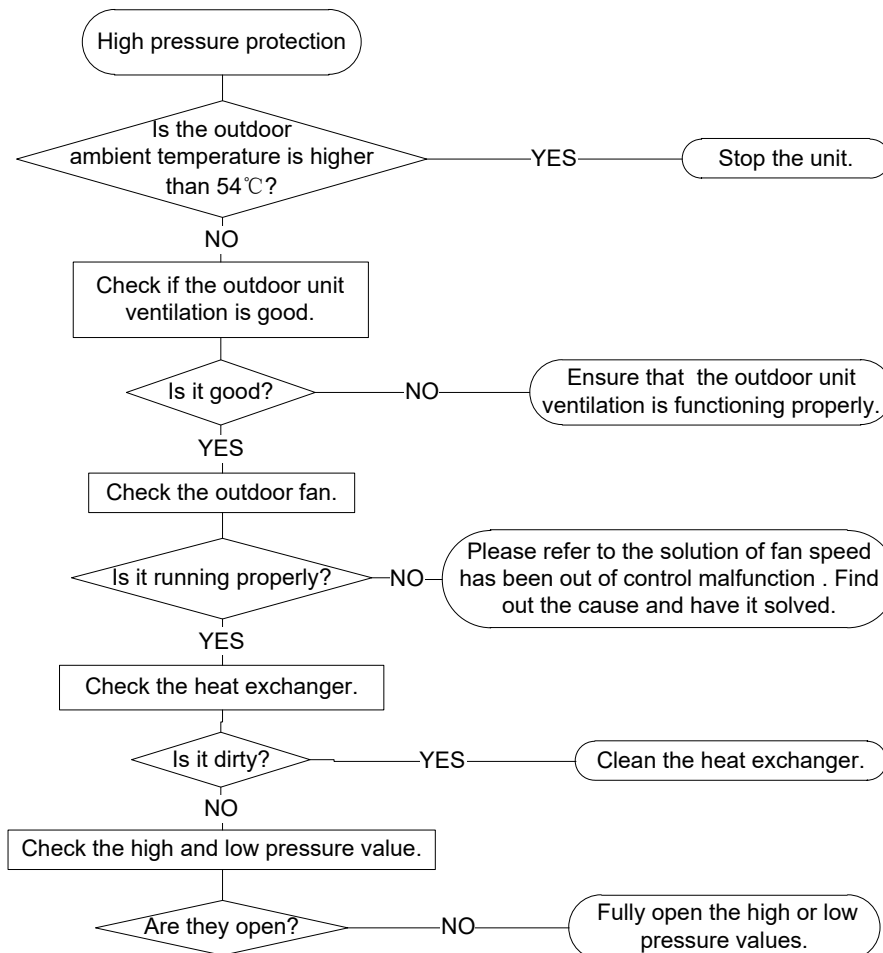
High pressure protection

Is the outdoor ambient temperature is higher than 54℃?

YES

Stop the unit.

NO

Check if the outdoor unit ventilation is good.

Is it good?

NO

Ensure that the outdoor unit ventilation is functioning properly.

YES

Check the outdoor fan.

Is it running properly?

NO

Please refer to the solution of fan speed has been out of control malfunction . Find out the cause and have it solved.

YES

Check the heat exchanger.

Is it dirty?

YES

Clean the heat exchanger.

NO

Check the high and low pressure value.

Are they open?

NO

Fully open the high or low pressure values.